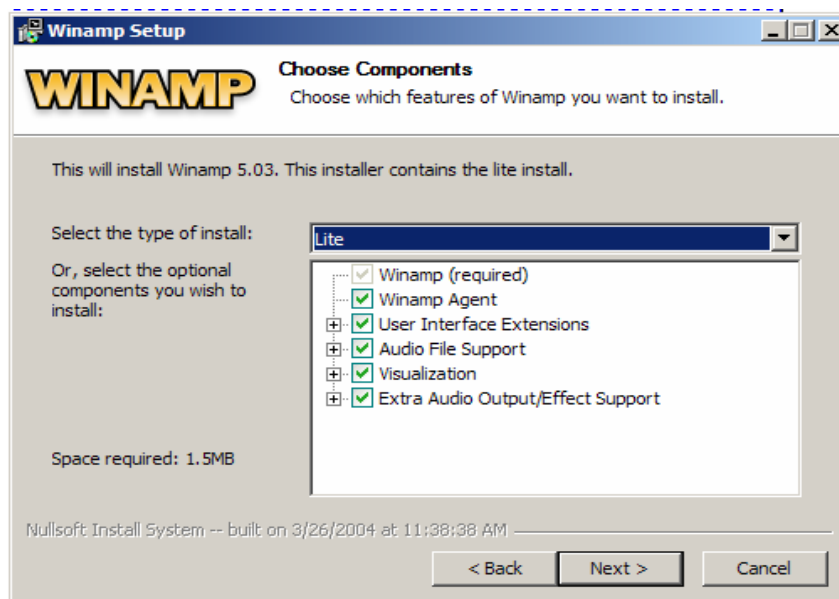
Winamp Setup

WINAMP

Choose Components

Choose which features of Winamp you want to install.

This will install Winamp 5.03. This installer contains the lite install.

Select the type of install:

Lite

Or, select the optional components you wish to install:

Winamp (required)
Winamp Agent
User Interface Extensions
Audio File Support
Visualization
Extra Audio Output/Effect Support

Space required: 1.5MB

Nullsoft Install System -- built on 3/26/2004 at 11:38:38 AM

< Back
Next >
Cancel